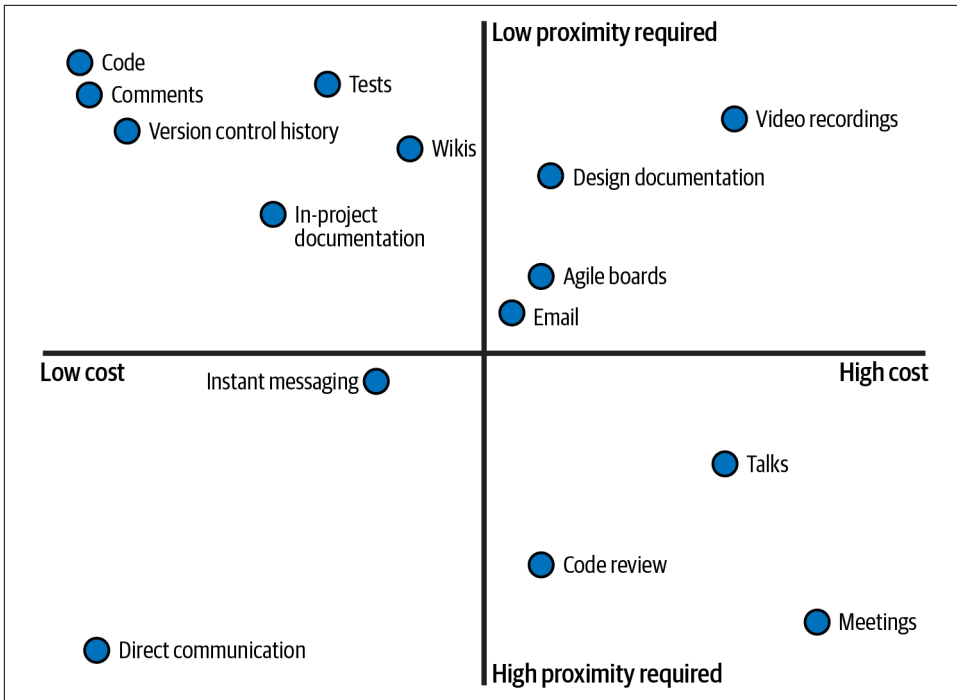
Low proximity required

Code
Comments
Tests
Version control history
Wikis
Video recordings
Design documentation
In-project documentation
Agile boards
Email

Low cost
Instant messaging
High cost

Talks
Code review
Meetings
Direct communication

High proximity required